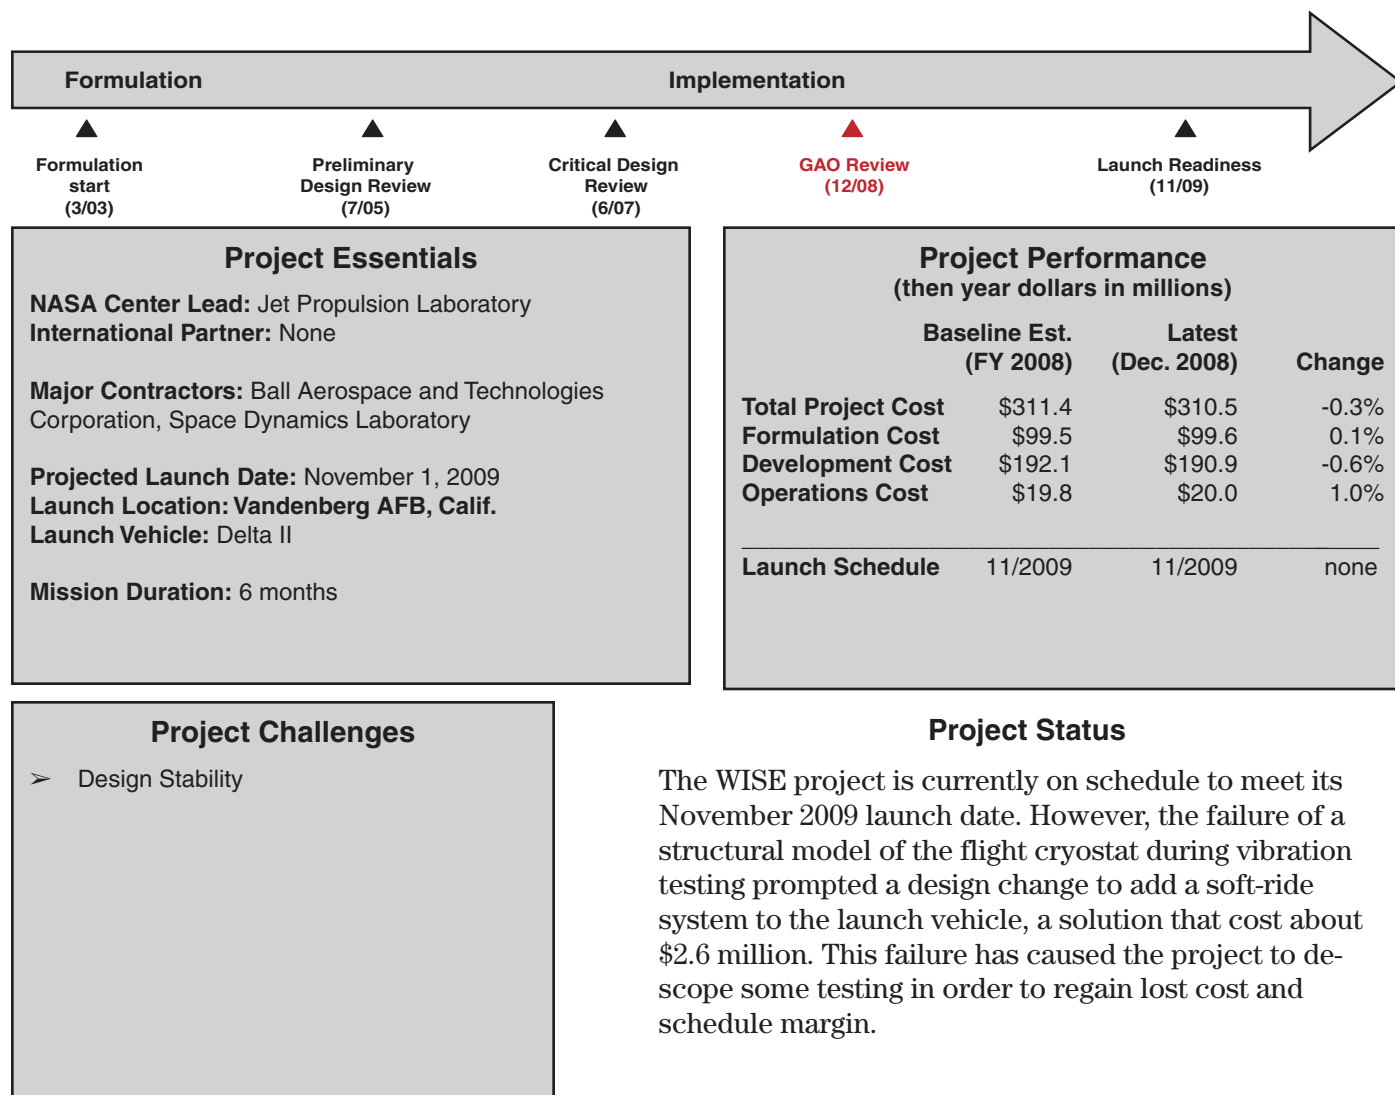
Formulation

Implementation

Formulation start (3/03)

Preliminary Design Review (7/05)

Critical Design Review (6/07)

GAO Review (12/08)

Launch Readiness (11/09)

Project Essentials

NASA Center Lead: Jet Propulsion Laboratory
International Partner: None

Major Contractors: Ball Aerospace and Technologies Corporation, Space Dynamics Laboratory

Projected Launch Date: November 1, 2009
Launch Location: Vandenberg AFB, Calif.
Launch Vehicle: Delta II

Mission Duration: 6 months

Project Performance
(then year dollars in millions)

| | Baseline Est. (FY 2008) | Latest (Dec. 2008) | Change |
|---|---|---|---|
| Total Project Cost | \$311.4 | \$310.5 | -0.3% |
| Formulation Cost | \$99.5 | \$99.6 | 0.1% |
| Development Cost | \$192.1 | \$190.9 | -0.6% |
| Operations Cost | \$19.8 | \$20.0 | 1.0% |
| Launch Schedule | 11/2009 | 11/2009 | none |

Project Challenges

➢ Design Stability

Project Status

The WISE project is currently on schedule to meet its November 2009 launch date. However, the failure of a structural model of the flight cryostat during vibration testing prompted a design change to add a soft-ride system to the launch vehicle, a solution that cost about \$2.6 million. This failure has caused the project to descope some testing in order to regain lost cost and schedule margin.